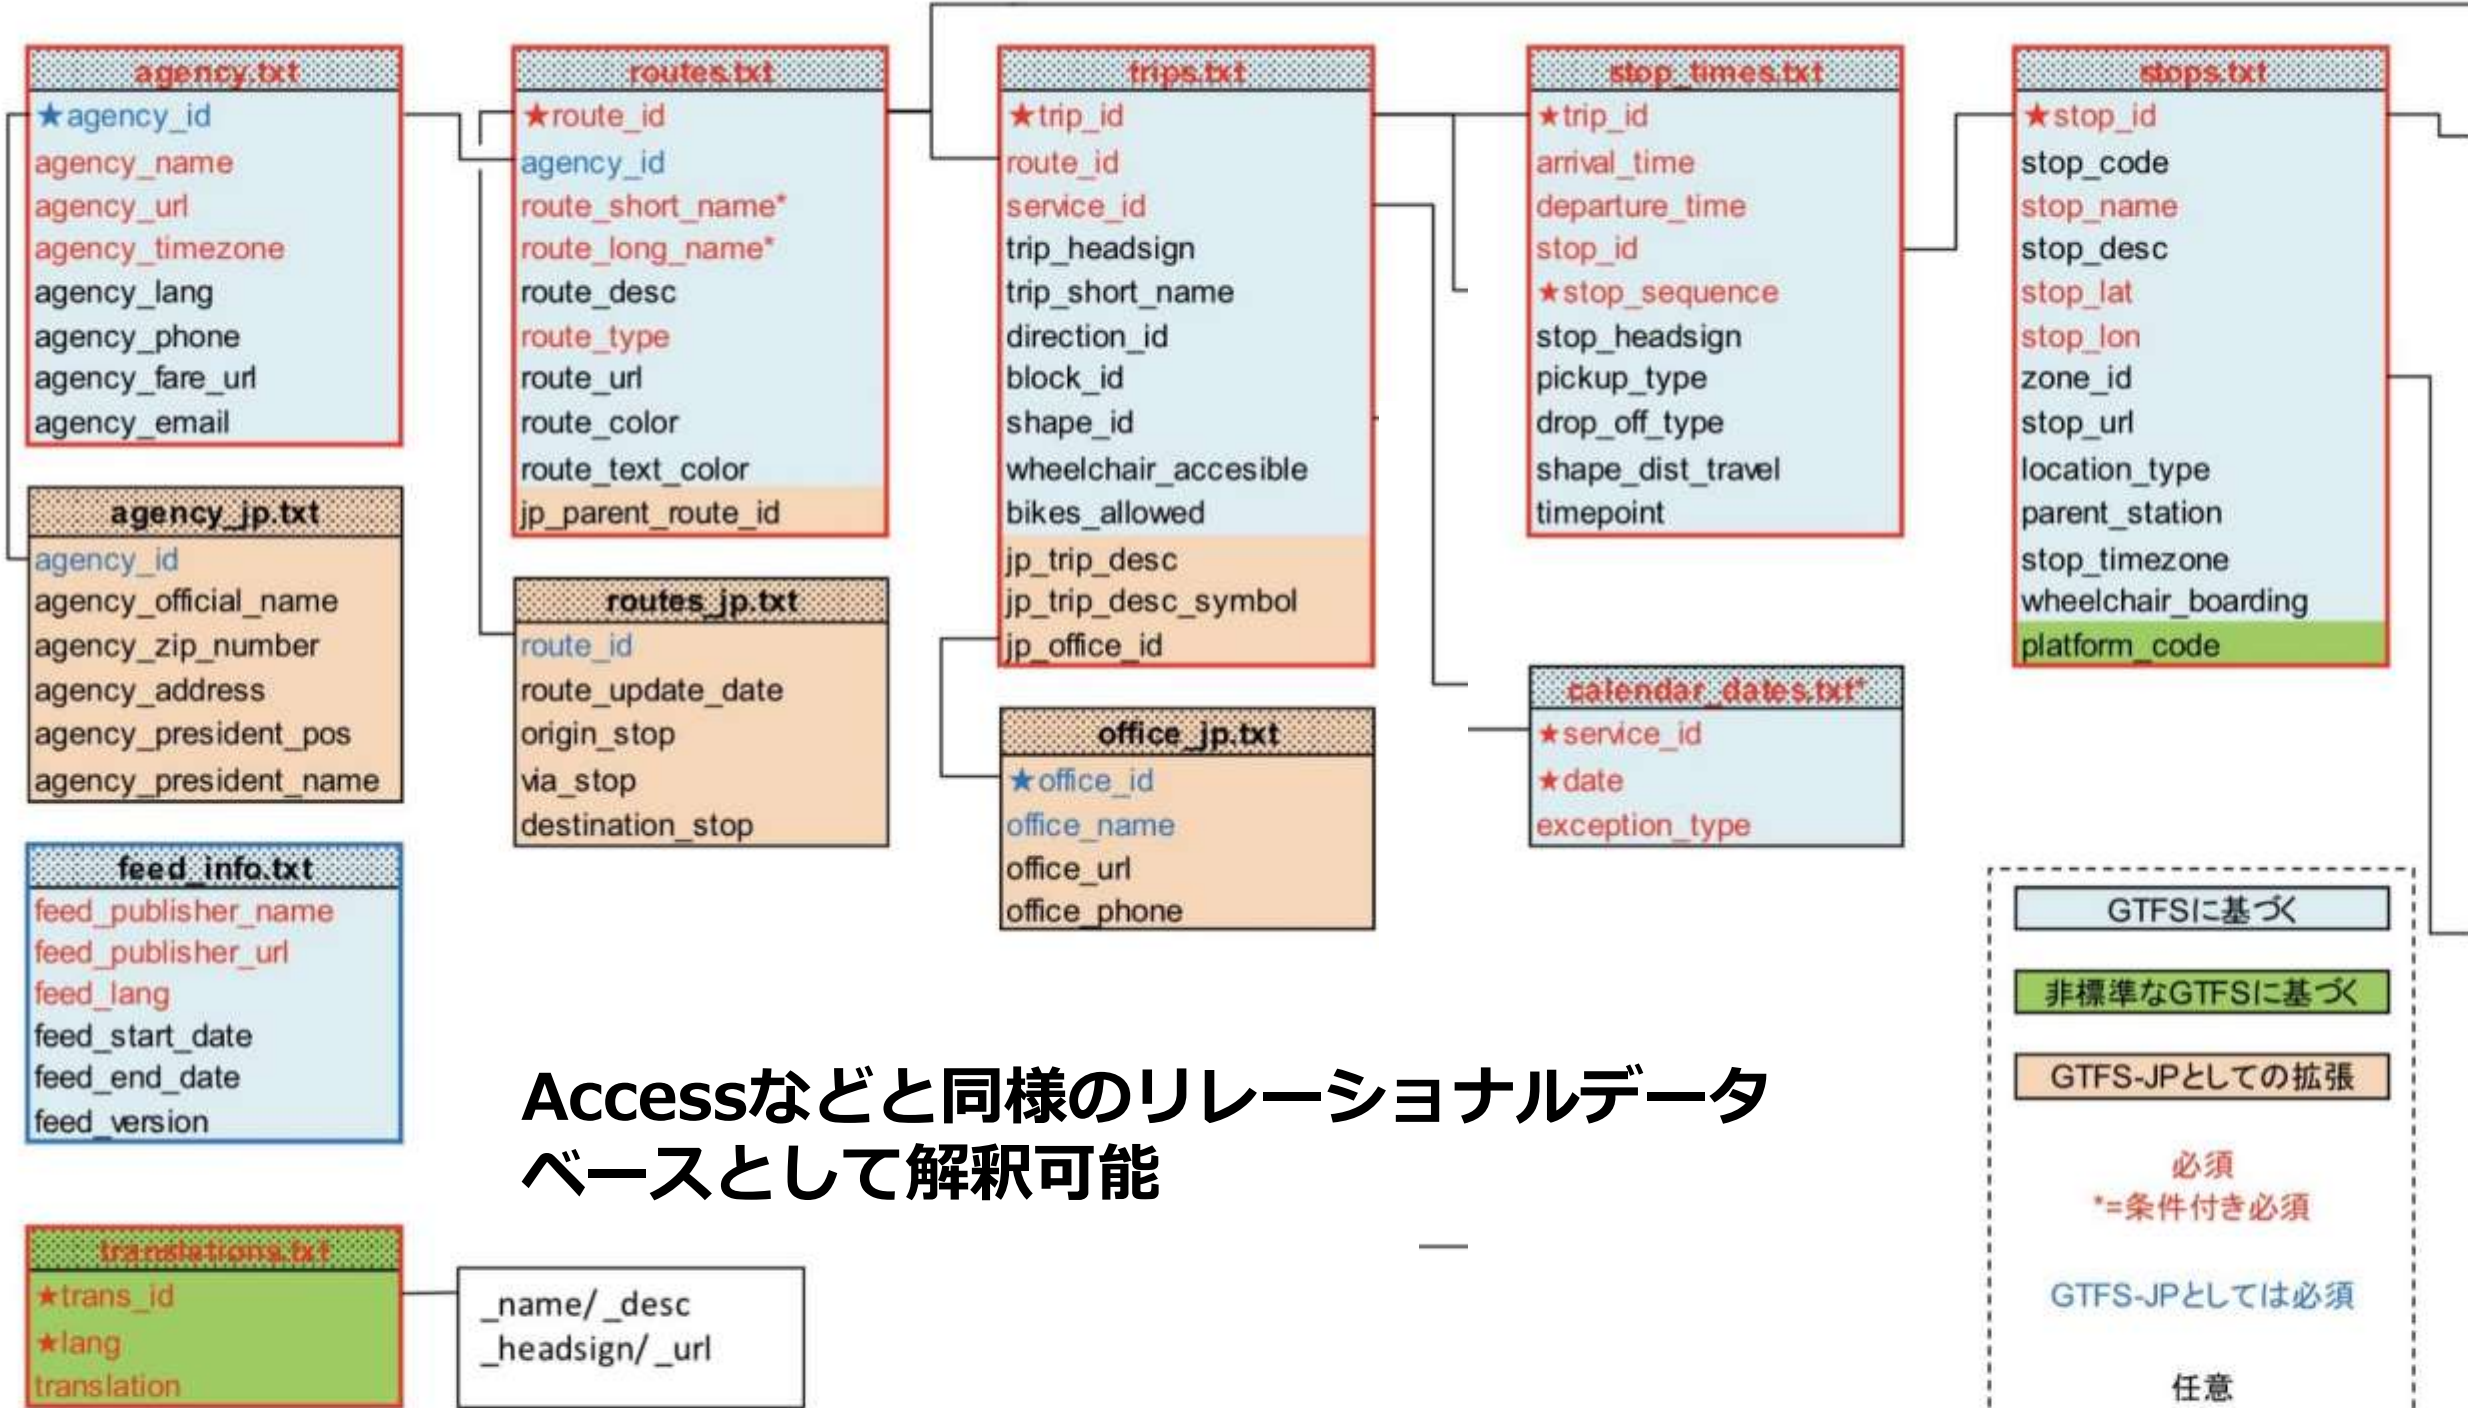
agency.txt
★agency_id
agency_name
agency_url
agency_timezone
agency_lang
agency_phone
agency_fare_url
agency_email

agency_jp.txt
agency_id
agency_official_name
agency_zip_number
agency_address
agency_president_pos
agency_president_name

feed_info.txt
feed_publisher_name
feed_publisher_url
feed_lang
feed_start_date
feed_end_date
feed_version

translations.txt
★trans_id
★lang
translation

_name/_desc
_headsign/_url

routes.txt
★route_id
agency_id
route_short_name*
route_long_name*
route_desc
route_type
route_url
route_color
route_text_color
jp_parent_route_id

routes_jp.txt
route_id
route_update_date
origin_stop
via_stop
destination_stop

trips.txt
★trip_id
route_id
service_id
trip_headsign
trip_short_name
direction_id
block_id
shape_id
wheelchair_accesible
bikes_allowed
jp_trip_desc
jp_trip_desc_symbol
jp_office_id

office_jp.txt
★office_id
office_name
office_url
office_phone

stop_times.txt
★trip_id
arrival_time
departure_time
stop_id
★stop_sequence
stop_headsign
pickup_type
drop_off_type
shape_dist_travel
timepoint

calendar_dates.txt*
★service_id
★date
exception_type

stops.txt
★stop_id
stop_code
stop_name
stop_desc
stop_lat
stop_lon
zone_id
stop_url
location_type
parent_station
stop_timezone
wheelchair_boarding
platform_code

Accessなどと同様のリレーショナルデータベースとして解釈可能

GTFSに基づく
非標準なGTFSに基づく
GTFS-JPとしての拡張
必須
*=条件付き必須
GTFS-JPとしては必須
任意